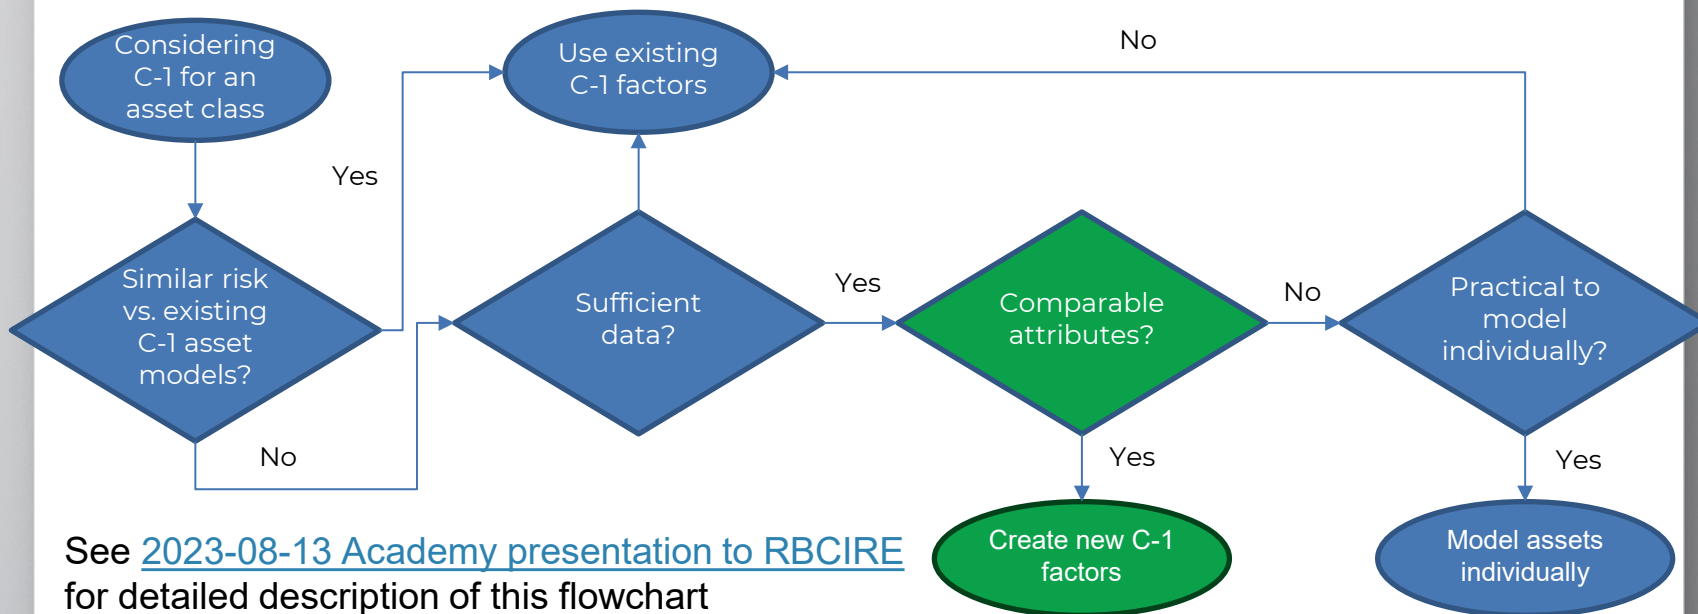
Considering C-1 for an asset class

Use existing C-1 factors

No

Yes

Similar risk vs. existing C-1 asset models?

Sufficient data?

Yes

Comparable attributes?

No

Practical to model individually?

No

Yes

Yes

See 2023-08-13 Academy presentation to RBCIRE for detailed description of this flowchart

Create new C-1 factors

Model assets individually